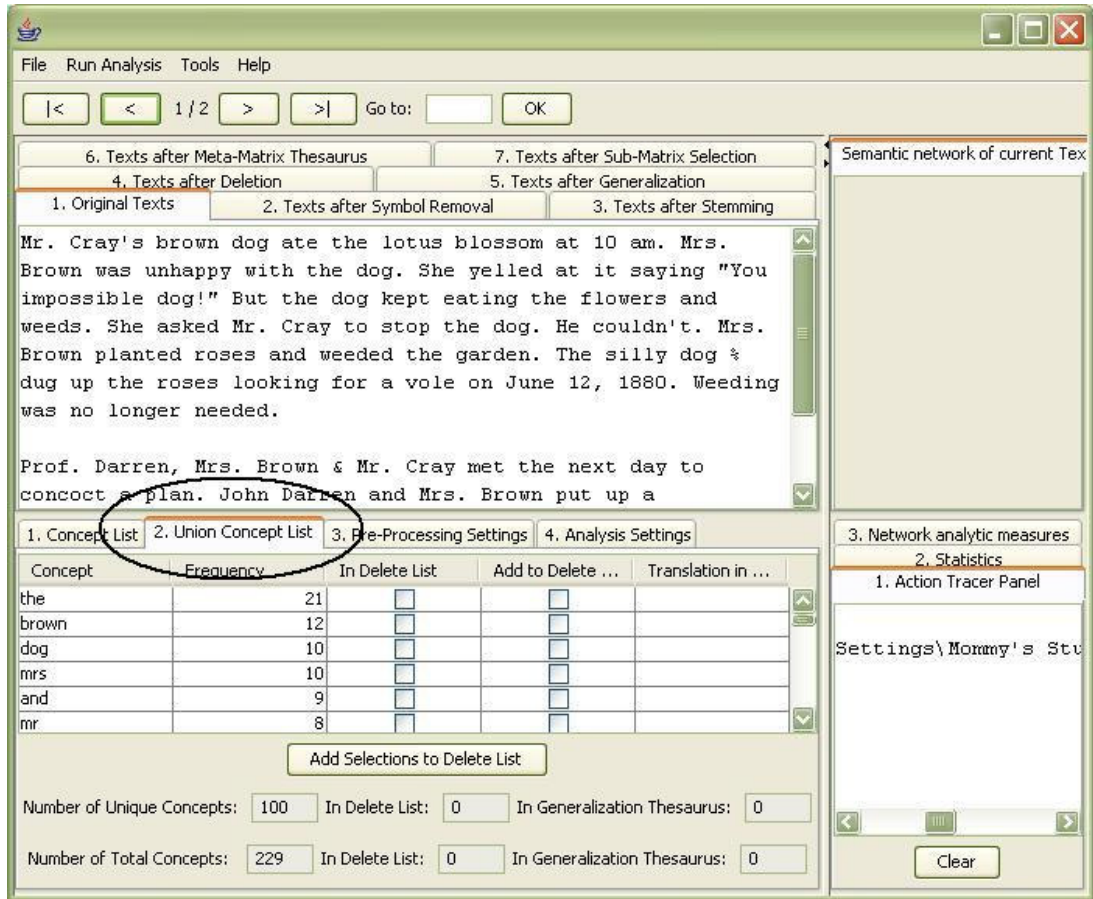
File Run Analysis Tools Help

|< < 1 / 2 > >| Go to: OK

6. Texts after Meta-Matrix Thesaurus
7. Texts after Sub-Matrix Selection
4. Texts after Deletion
5. Texts after Generalization
1. Original Texts
2. Texts after Symbol Removal
3. Texts after Stemming

Semantic network of current Tex

Mr. Cray's brown dog ate the lotus blossom at 10 am. Mrs. Brown was unhappy with the dog. She yelled at it saying "You impossible dog!" But the dog kept eating the flowers and weeds. She asked Mr. Cray to stop the dog. He couldn't. Mrs. Brown planted roses and weeded the garden. The silly dog % dug up the roses looking for a vole on June 12, 1880. Weeding was no longer needed.

Prof. Darren, Mrs. Brown & Mr. Cray met the next day to concoct a plan. John Darren and Mrs. Brown put up a

1. Concept List
2. Union Concept List
3. Pre-Processing Settings
4. Analysis Settings

| Concept | Frequency | In Delete List | Add to Delete ... | Translation in ... |
|---|---|---|---|---|
| the | 21 | | | |
| brown | 12 | | | |
| dog | 10 | | | |
| mrs | 10 | | | |
| and | 9 | | | |
| mr | 8 | | | |

Add Selections to Delete List

Number of Unique Concepts: 100 In Delete List: 0 In Generalization Thesaurus: 0

Number of Total Concepts: 229 In Delete List: 0 In Generalization Thesaurus: 0

3. Network analytic measures
2. Statistics
1. Action Tracer Panel

Settings\Mommy's Stu

Clear